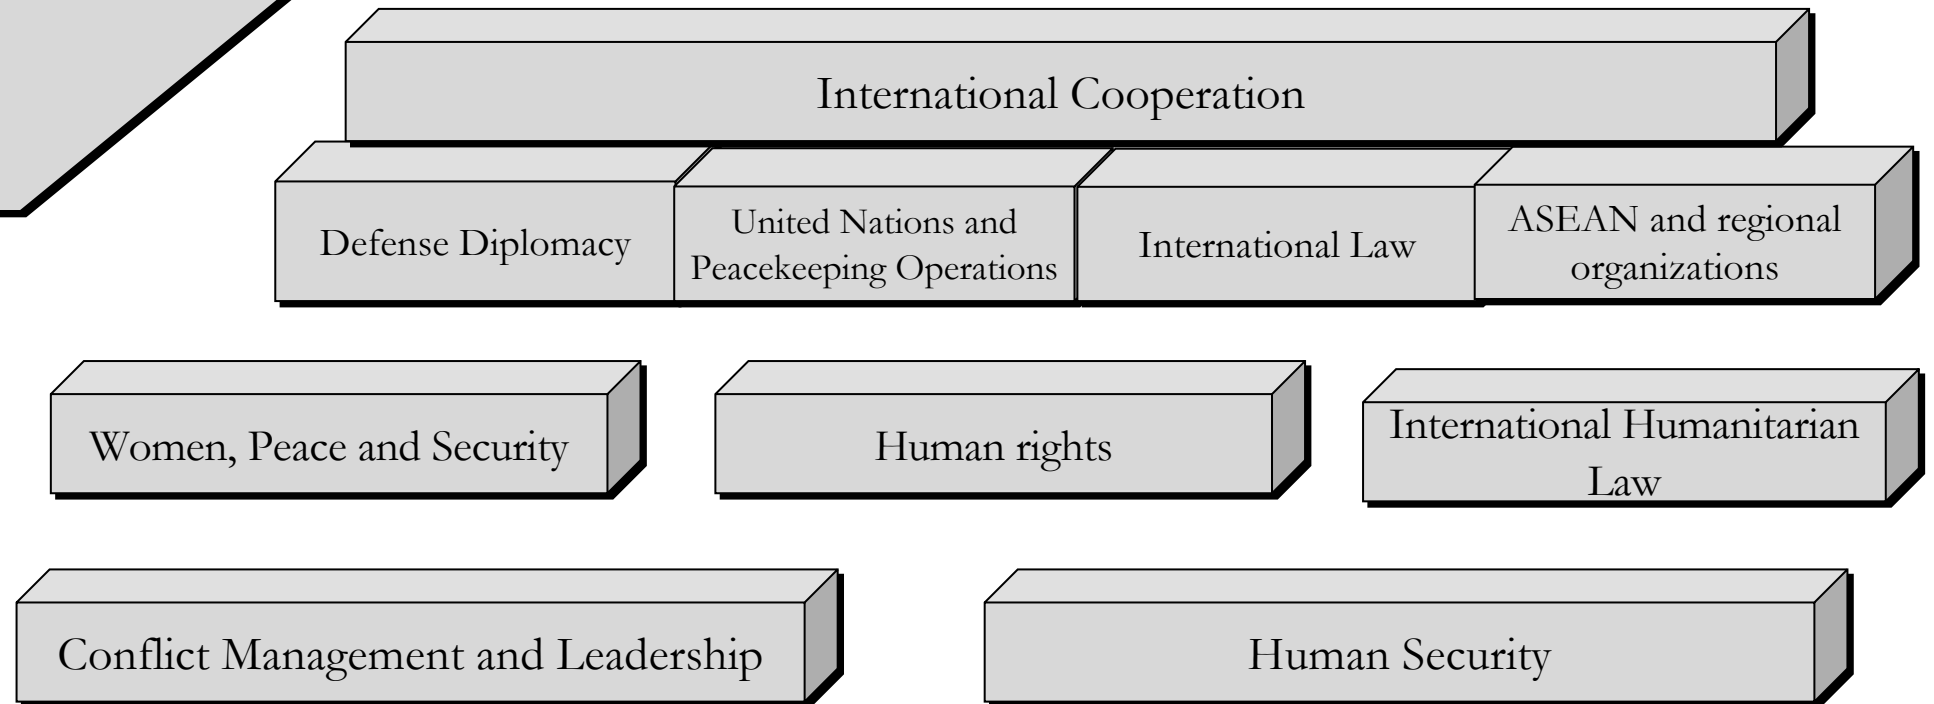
International Cooperation

Defense Diplomacy

United Nations and Peacekeeping Operations

International Law

ASEAN and regional organizations

Women, Peace and Security

Human rights

International Humanitarian Law

Conflict Management and Leadership

Human Security